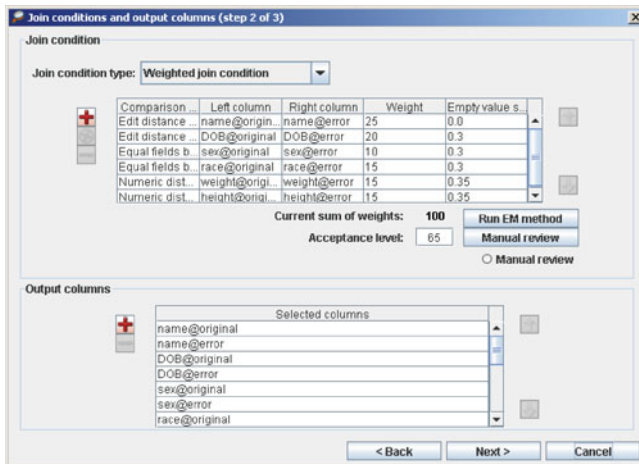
Join conditions and output columns (step 2 of 3)

Join condition

Join condition type: Weighted join condition

| Comparison ... | Left column | Right column | Weight | Empty value s... |
|---|---|---|---|---|
| Edit distance ... | name@origin... | name@error | 25 | 0.0 |
| Edit distance ... | DOB@original | DOB@error | 20 | 0.3 |
| Equal fields b... | sex@original | sex@error | 10 | 0.3 |
| Equal fields b... | race@original | race@error | 15 | 0.3 |
| Numeric dist... | weight@origi... | weight@error | 15 | 0.35 |
| Numeric dist... | height@origi... | height@error | 15 | 0.35 |

Current sum of weights: 100 Run EM method

Acceptance level: 65 Manual review

Manual review

Output columns

| Selected columns |
|---|
| name@original |
| name@error |
| DOB@original |
| DOB@error |
| sex@original |
| sex@error |
| race@original |

< Back Next > Cancel